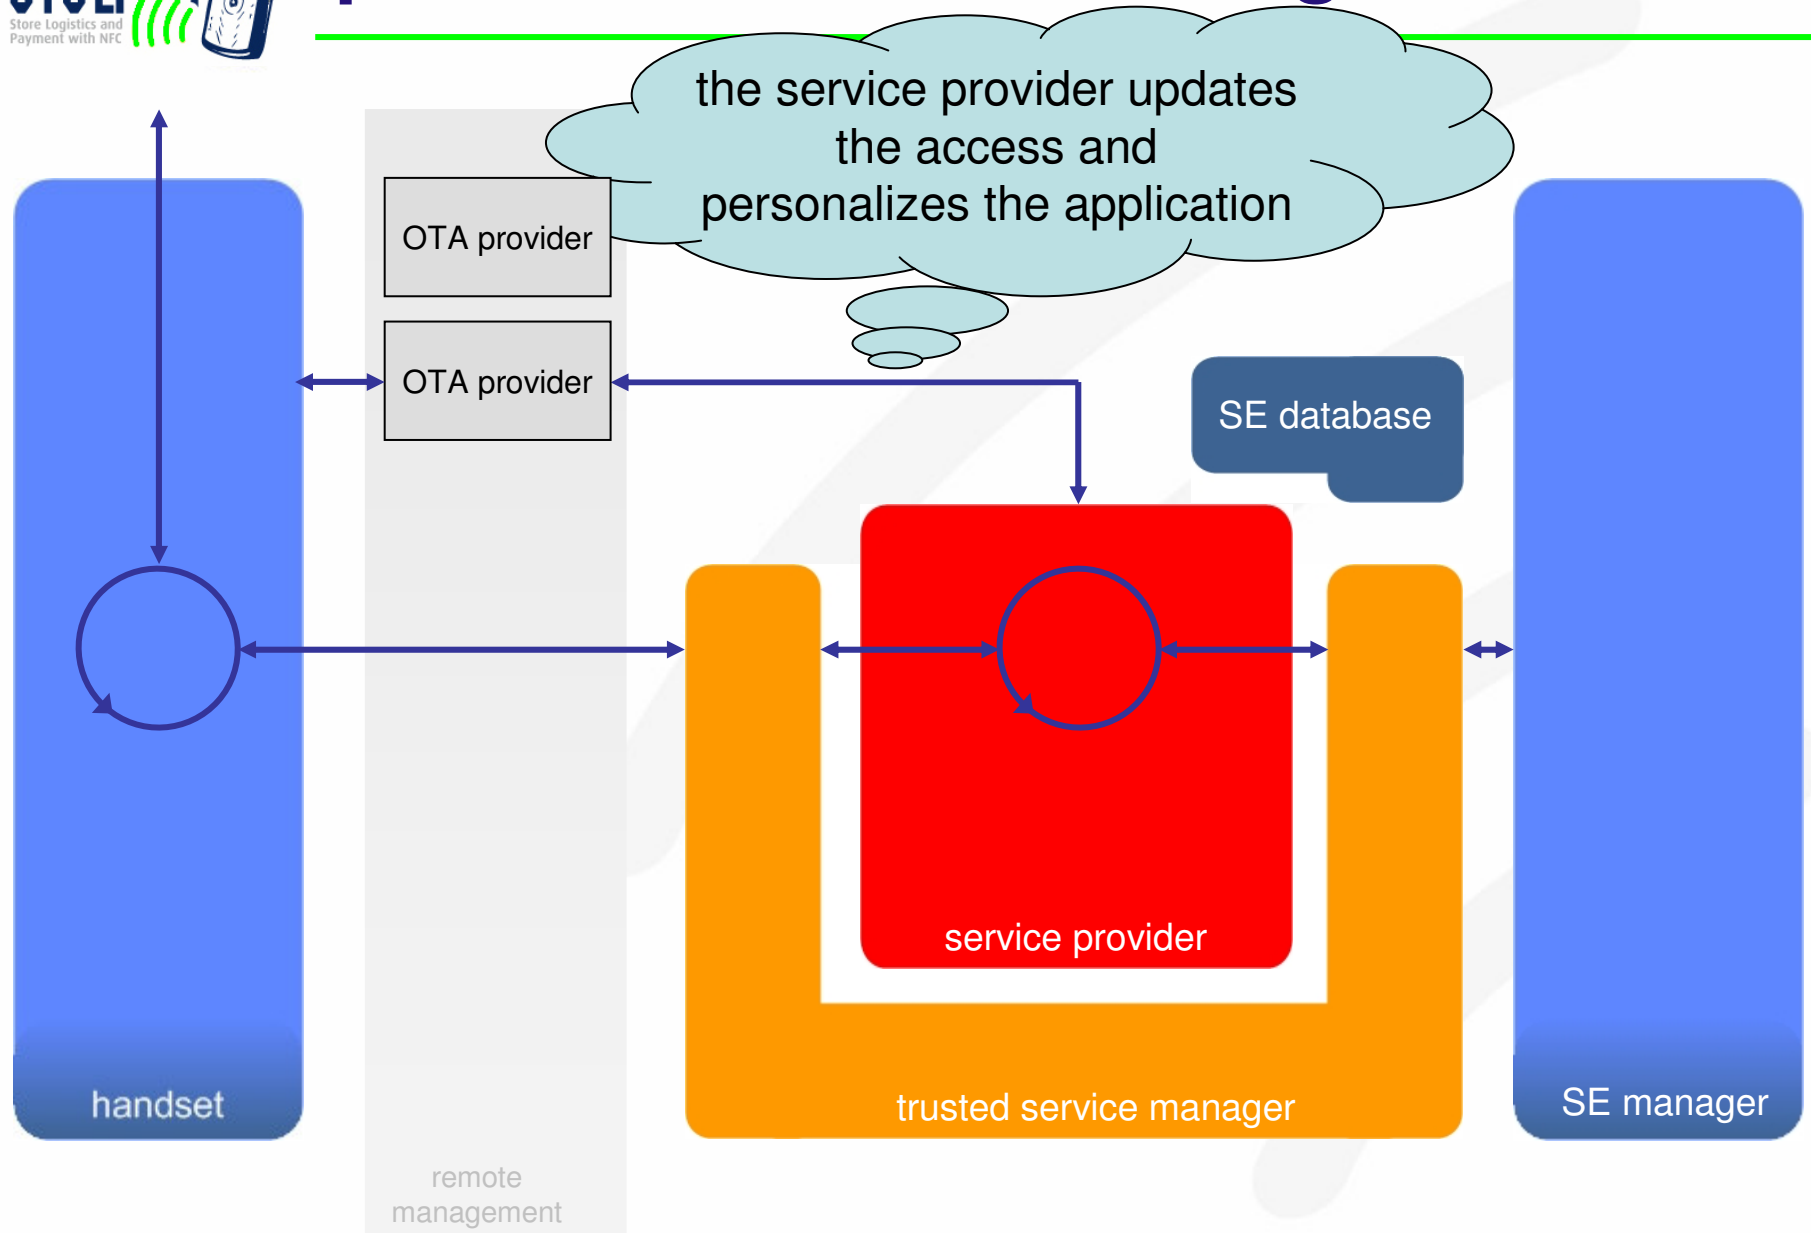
Store Logistics and Payment with NFC

the service provider updates the access and personalizes the application

OTA provider

OTA provider

SE database

service provider

handset

trusted service manager

SE manager

remote management